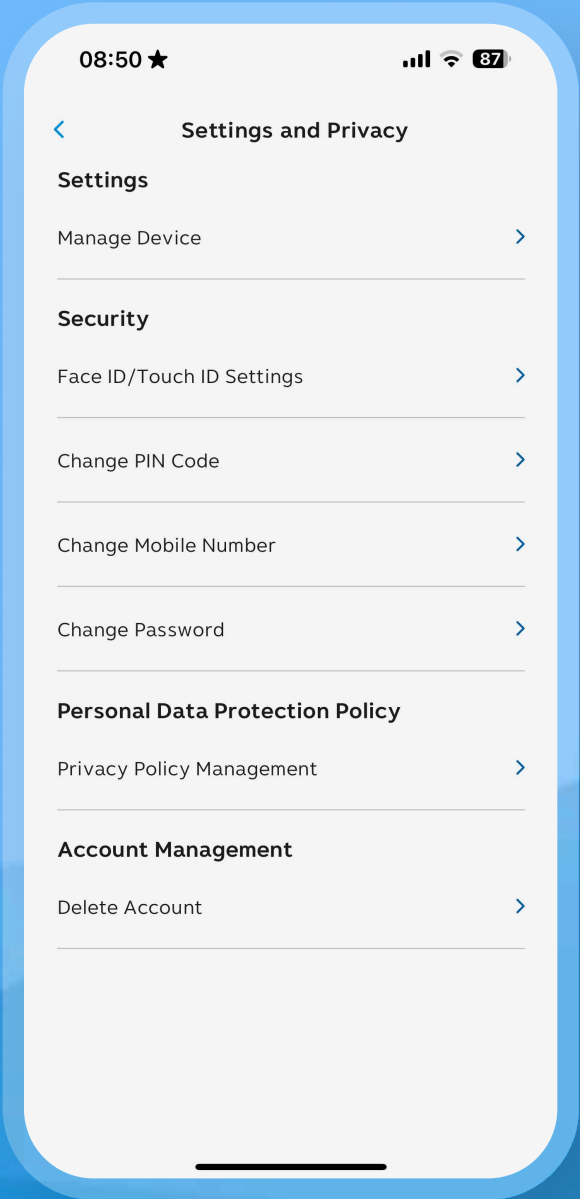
08:50

87

Settings and Privacy

Settings

Manage Device

Security

Face ID/Touch ID Settings

Change PIN Code

Change Mobile Number

Change Password

Personal Data Protection Policy

Privacy Policy Management

Account Management

Delete Account